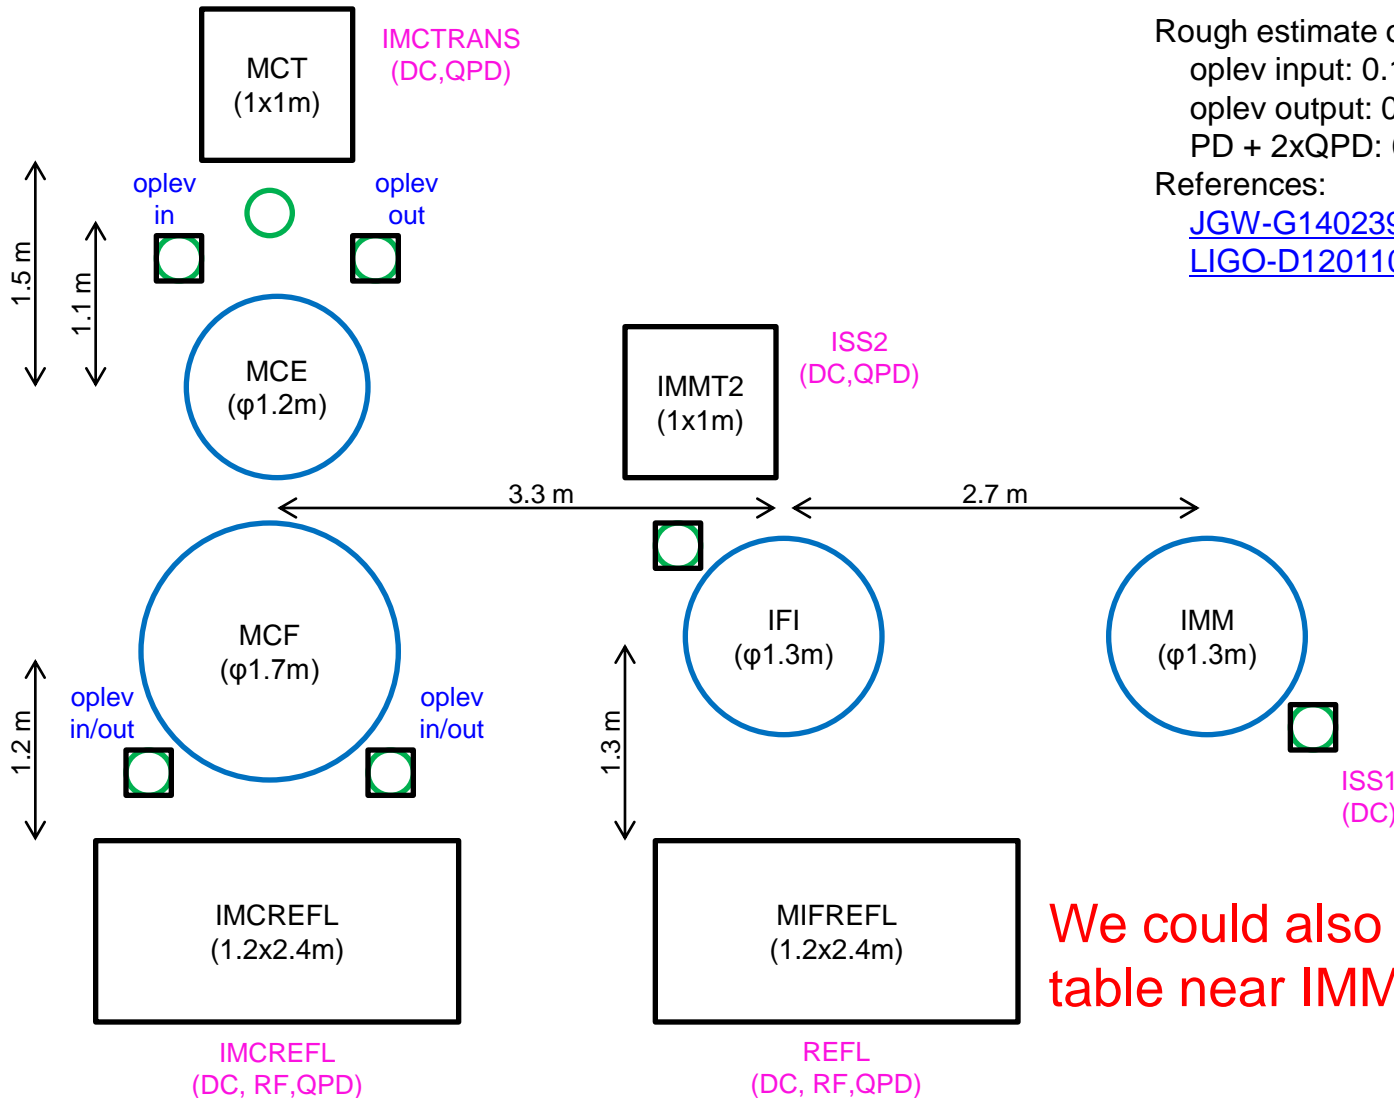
MCT
(1x1m)

IMCTRANS
(DC,QPD)

Rough estimate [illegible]
oplev input: 0.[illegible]
oplev output: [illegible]
PD + 2xQPD: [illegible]
References:
JGW-G140239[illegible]
LIGO-D120110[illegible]

oplev
in

oplev
out

1.5 m

1.1 m

MCE
(φ1.2m)

IMMT2
(1x1m)

ISS2
(DC,QPD)

3.3 m

2.7 m

MCF
(φ1.7m)

IFI
(φ1.3m)

IMM
(φ1.3m)

oplev
in/out

oplev
in/out

1.2 m

1.3 m

ISS1
(DC)

IMCREFL
(1.2x2.4m)

MIFREFL
(1.2x2.4m)

We could also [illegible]
table near IMM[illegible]

IMCREFL
(DC, RF,QPD)

REFL
(DC, RF,QPD)